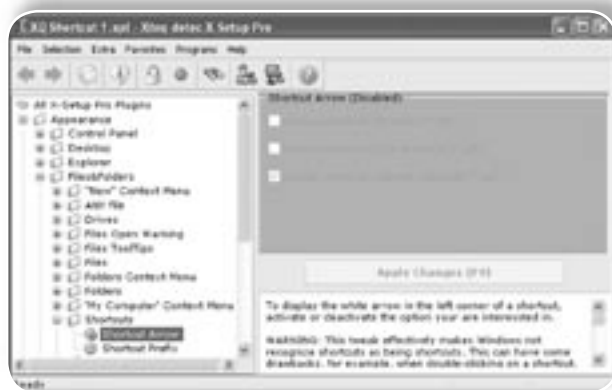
X2 Shortcut 1.xpl - Xteq detec X Setup Pro

File Selection Extra Favorites Programs Help

All X-Setup Pro Plugins
Appearance
Control Panel
Desktop
Explorer
Files&Folders
"New" Context Menu
Attr File
Drives
Files Open Warning
Files ToolTips
Files
Folders Context Menu
Folders
"My Computer" Context Menu
Shortcuts
Shortcut Arrow
Shortcut Prefix

Shortcut Arrow (Disabled)

Apply Changes (F9)

To display the white arrow in the left corner of a shortcut, activate or deactivate the option your are interested in.

WARNING: This tweak effectively makes Windows not recognize shortcuts as being shortcuts. This can have some drawbacks, for example, when double-clicking on a shortcut

Ready